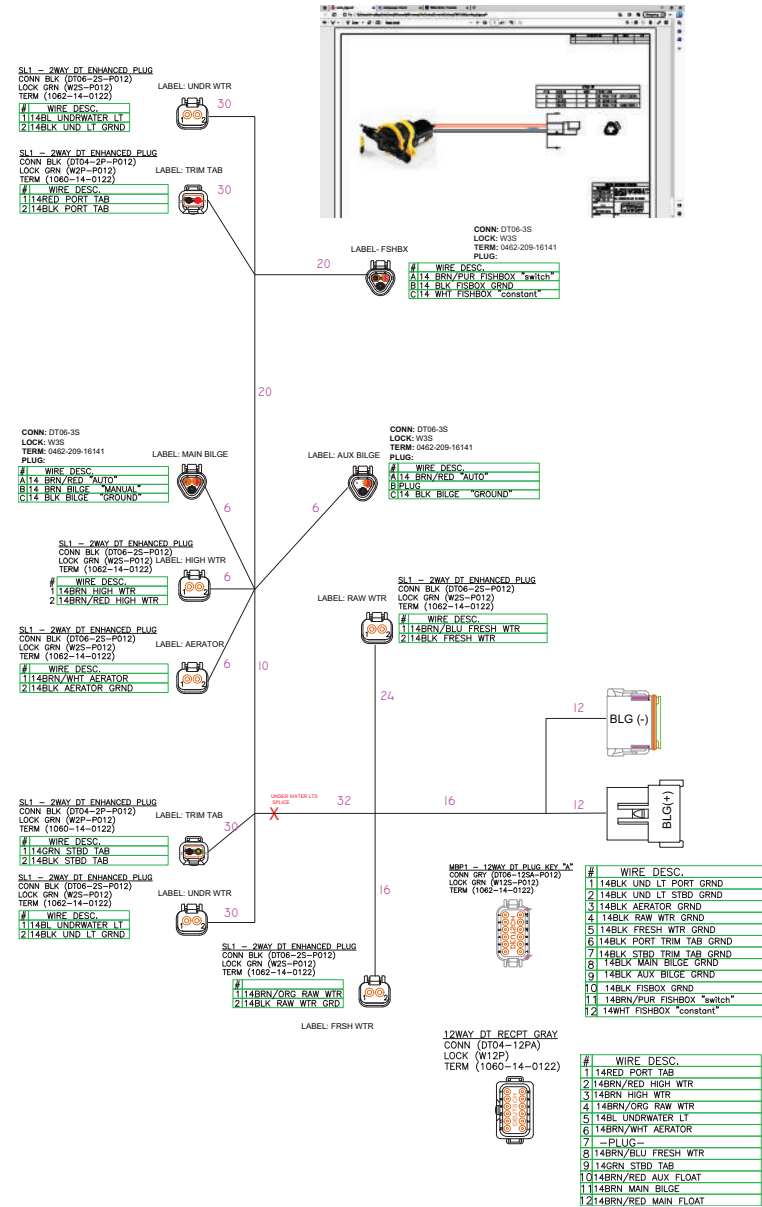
SL1 – 2WAY DT ENHANCED PLUG
CONN BLK (DT06–2S–P012)
LOCK GRN (W2S–P012)
TERM (1062–14–0122)

LABEL: UNDR WTR

30

| # | WIRE DESC. |
|---|---|
| 1 | 14BL UNDRWATER LT |
| 2 | 14BLK UND LT GRND |

SL1 – 2WAY DT ENHANCED PLUG
CONN BLK (DT04–2P–P012)
LOCK GRN (W2P–P012)
TERM (1060–14–0122)

LABEL: TRIM TAB

30

| # | WIRE DESC. |
|---|---|
| 1 | 14RED PORT TAB |
| 2 | 14BLK PORT TAB |

LABEL- FSHBX

20

CONN: DT06-3S
LOCK: W3S
TERM: 0462-209-16141
PLUG:

| # | WIRE DESC. |
|---|---|
| A | 14 BRN/PUR FISHBOX "switch" |
| B | 14 BLK FISBOX GRND |
| C | 14 WHT FISHBOX "constant" |

20

CONN: DT06-3S
LOCK: W3S
TERM: 0462-209-16141
PLUG:

LABEL: MAIN BILGE

| # | WIRE DESC. |
|---|---|
| A | 14 BRN/RED "AUTO" |
| B | 14 BRN BILGE "MANUAL" |
| C | 14 BLK BILGE "GROUND" |

LABEL: AUX BILGE

CONN: DT06-3S
LOCK: W3S
TERM: 0462-209-16141
PLUG:

| # | WIRE DESC. |
|---|---|
| A | 14 BRN/RED "AUTO" |
| B | PLUG |
| C | 14 BLK BILGE "GROUND" |

6

6

SL1 – 2WAY DT ENHANCED PLUG
CONN BLK (DT06–2S–P012)
LOCK GRN (W2S–P012) LABEL: HIGH WTR
TERM (1062–14–0122)

6

| # | WIRE DESC. |
|---|---|
| 1 | 14BRN HIGH WTR |
| 2 | 14BRN/RED HIGH WTR |

SL1 – 2WAY DT ENHANCED PLUG
CONN BLK (DT06–2S–P012)
LOCK GRN (W2S–P012)
TERM (1062–14–0122)

LABEL: RAW WTR

| # | WIRE DESC. |
|---|---|
| 1 | 14BRN/BLU FRESH WTR |
| 2 | 14BLK FRESH WTR |

SL1 – 2WAY DT ENHANCED PLUG
CONN BLK (DT06–2S–P012)
LOCK GRN (W2S–P012)
TERM (1062–14–0122)

LABEL: AERATOR

6

10

| # | WIRE DESC. |
|---|---|
| 1 | 14BRN/WHT AERATOR |
| 2 | 14BLK AERATOR GRND |

24

12

BLG (-)

UNDER WATER LTS SPLICE

32

16

12

BLG(+)

SL1 – 2WAY DT ENHANCED PLUG
CONN BLK (DT04–2P–P012)
LOCK GRN (W2P–P012)
TERM (1060–14–0122)

LABEL: TRIM TAB

30

| # | WIRE DESC. |
|---|---|
| 1 | 14GRN STBD TAB |
| 2 | 14BLK STBD TAB |

SL1 – 2WAY DT ENHANCED PLUG
CONN BLK (DT06–2S–P012)
LOCK GRN (W2S–P012)
TERM (1062–14–0122)

LABEL: UNDR WTR

30

| # | WIRE DESC. |
|---|---|
| 1 | 14BL UNDRWATER LT |
| 2 | 14BLK UND LT GRND |

MBP1 – 12WAY DT PLUG KEY "A"
CONN GRY (DT06–12SA–P012)
LOCK GRN (W12S–P012)
TERM (1062–14–0122)

16

| # | WIRE DESC. |
|---|---|
| 1 | 14BLK UND LT PORT GRND |
| 2 | 14BLK UND LT STBD GRND |
| 3 | 14BLK AERATOR GRND |
| 4 | 14BLK RAW WTR GRND |
| 5 | 14BLK FRESH WTR GRND |
| 6 | 14BLK PORT TRIM TAB GRND |
| 7 | 14BLK STBD TRIM TAB GRND |
| 8 | 14BLK MAIN BILGE GRND |
| 9 | 14BLK AUX BILGE GRND |
| 10 | 14BLK FISBOX GRND |
| 11 | 14BRN/PUR FISHBOX "switch" |
| 12 | 14WHT FISHBOX "constant" |

SL1 – 2WAY DT ENHANCED PLUG
CONN BLK (DT06–2S–P012)
LOCK GRN (W2S–P012)
TERM (1062–14–0122)

| # | |
|---|---|
| 1 | 14BRN/ORG RAW WTR |
| 2 | 14BLK RAW WTR GRD |

LABEL: FRSH WTR

12WAY DT RECPT GRAY
CONN (DT04–12PA)
LOCK (W12P)
TERM (1060–14–0122)

| # | WIRE DESC. |
|---|---|
| 1 | 14RED PORT TAB |
| 2 | 14BRN/RED HIGH WTR |
| 3 | 14BRN HIGH WTR |
| 4 | 14BRN/ORG RAW WTR |
| 5 | 14BL UNDRWATER LT |
| 6 | 14BRN/WHT AERATOR |
| 7 | –PLUG– |
| 8 | 14BRN/BLU FRESH WTR |
| 9 | 14GRN STBD TAB |
| 10 | 14BRN/RED AUX FLOAT |
| 11 | 14BRN MAIN BILGE |
| 12 | 14BRN/RED MAIN FLOAT |